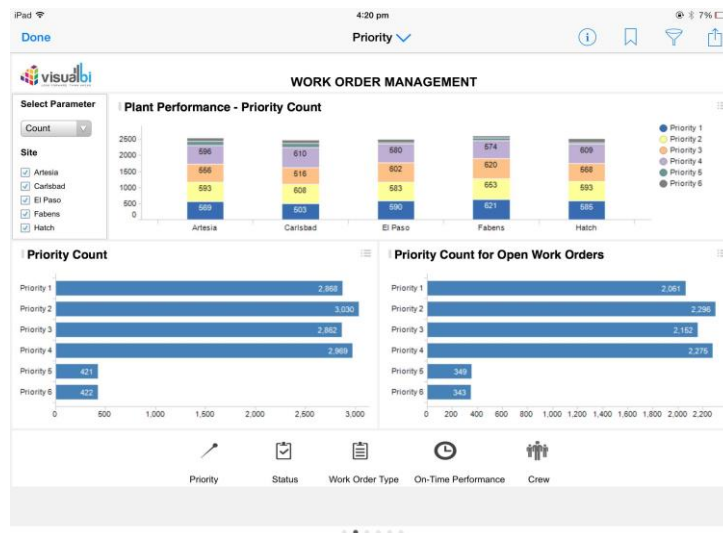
iPad 4:20 pm 7%

Done Priority

visualbi

WORK ORDER MANAGEMENT

Select Parameter
Count

Site
Artesia
Carlsbad
El Paso
Fabens
Hatch

Plant Performance - Priority Count

2500
2000
1500
1000
500
0

| | Artesia | Carlsbad | El Paso | Fabens | Hatch |
|---|---|---|---|---|---|
| Priority 4 | 596 | 610 | 580 | 574 | 609 |
| Priority 3 | 566 | 616 | 602 | 620 | 568 |
| Priority 2 | 593 | 608 | 583 | 653 | 593 |
| Priority 1 | 569 | 503 | 590 | 621 | 585 |

Priority 1
Priority 2
Priority 3
Priority 4
Priority 5
Priority 6

Priority Count

| | |
|---|---|
| Priority 1 | 2,868 |
| Priority 2 | 3,030 |
| Priority 3 | 2,862 |
| Priority 4 | 2,969 |
| Priority 5 | 421 |
| Priority 6 | 422 |

0 500 1,000 1,500 2,000 2,500 3,000

Priority Count for Open Work Orders

| | |
|---|---|
| Priority 1 | 2,061 |
| Priority 2 | 2,296 |
| Priority 3 | 2,152 |
| Priority 4 | 2,275 |
| Priority 5 | 349 |
| Priority 6 | 343 |

0 200 400 600 800 1,000 1,200 1,400 1,600 1,800 2,000 2,200

Priority Status Work Order Type On-Time Performance Crew